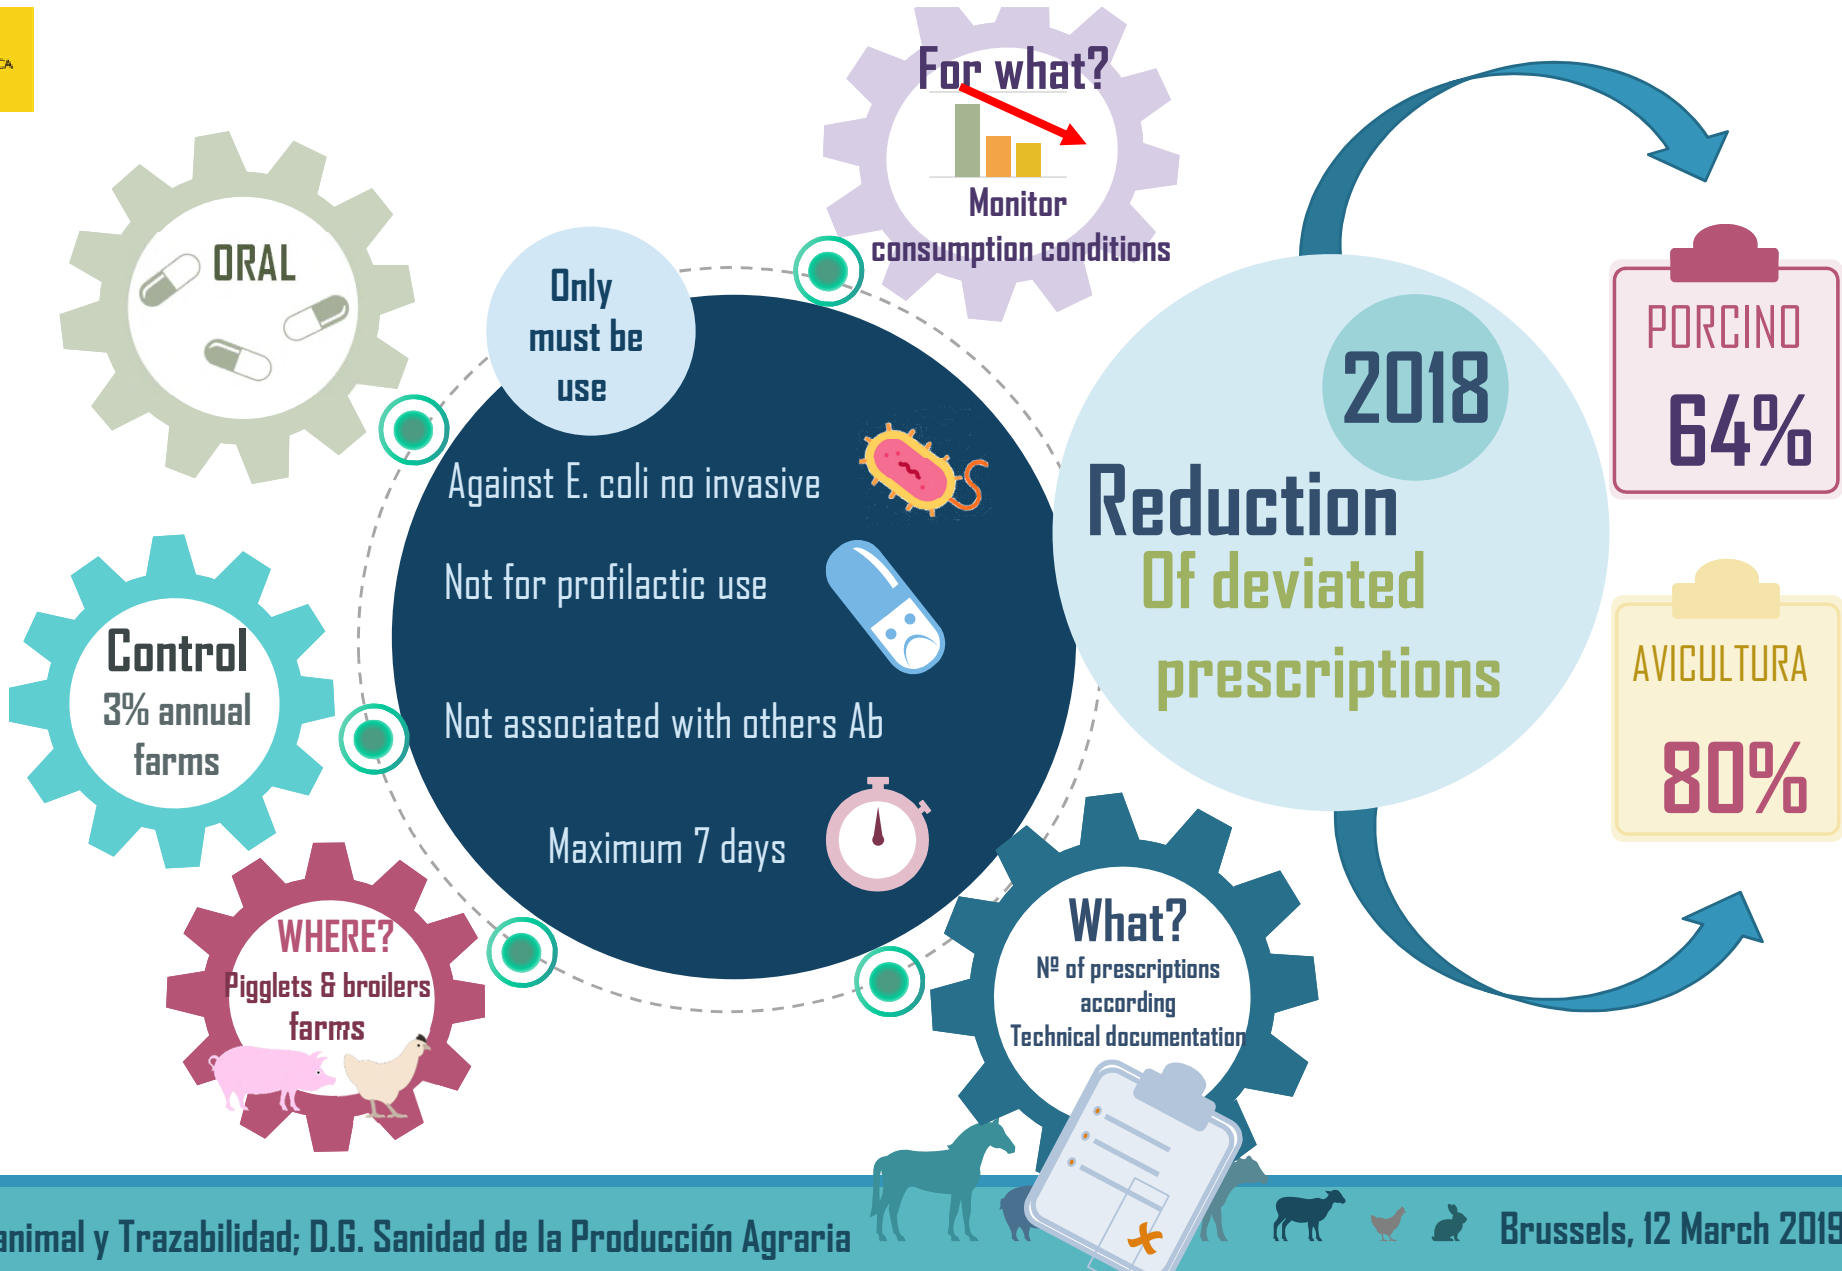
CA

For what?

Monitor consumption conditions

ORAL

Only must be use

Against E. coli no invasive

Not for profilactic use

Not associated with others Ab

Maximum 7 days

Control
3% annual farms

WHERE?
Pigglets & broilers farms

What?
Nº of prescriptions according Technical documentation

2018

Reduction
Of deviated prescriptions

PORCINO
64%

AVICULTURA
80%

animal y Trazabilidad; D.G. Sanidad de la Producción Agraria

Brussels, 12 March 2019